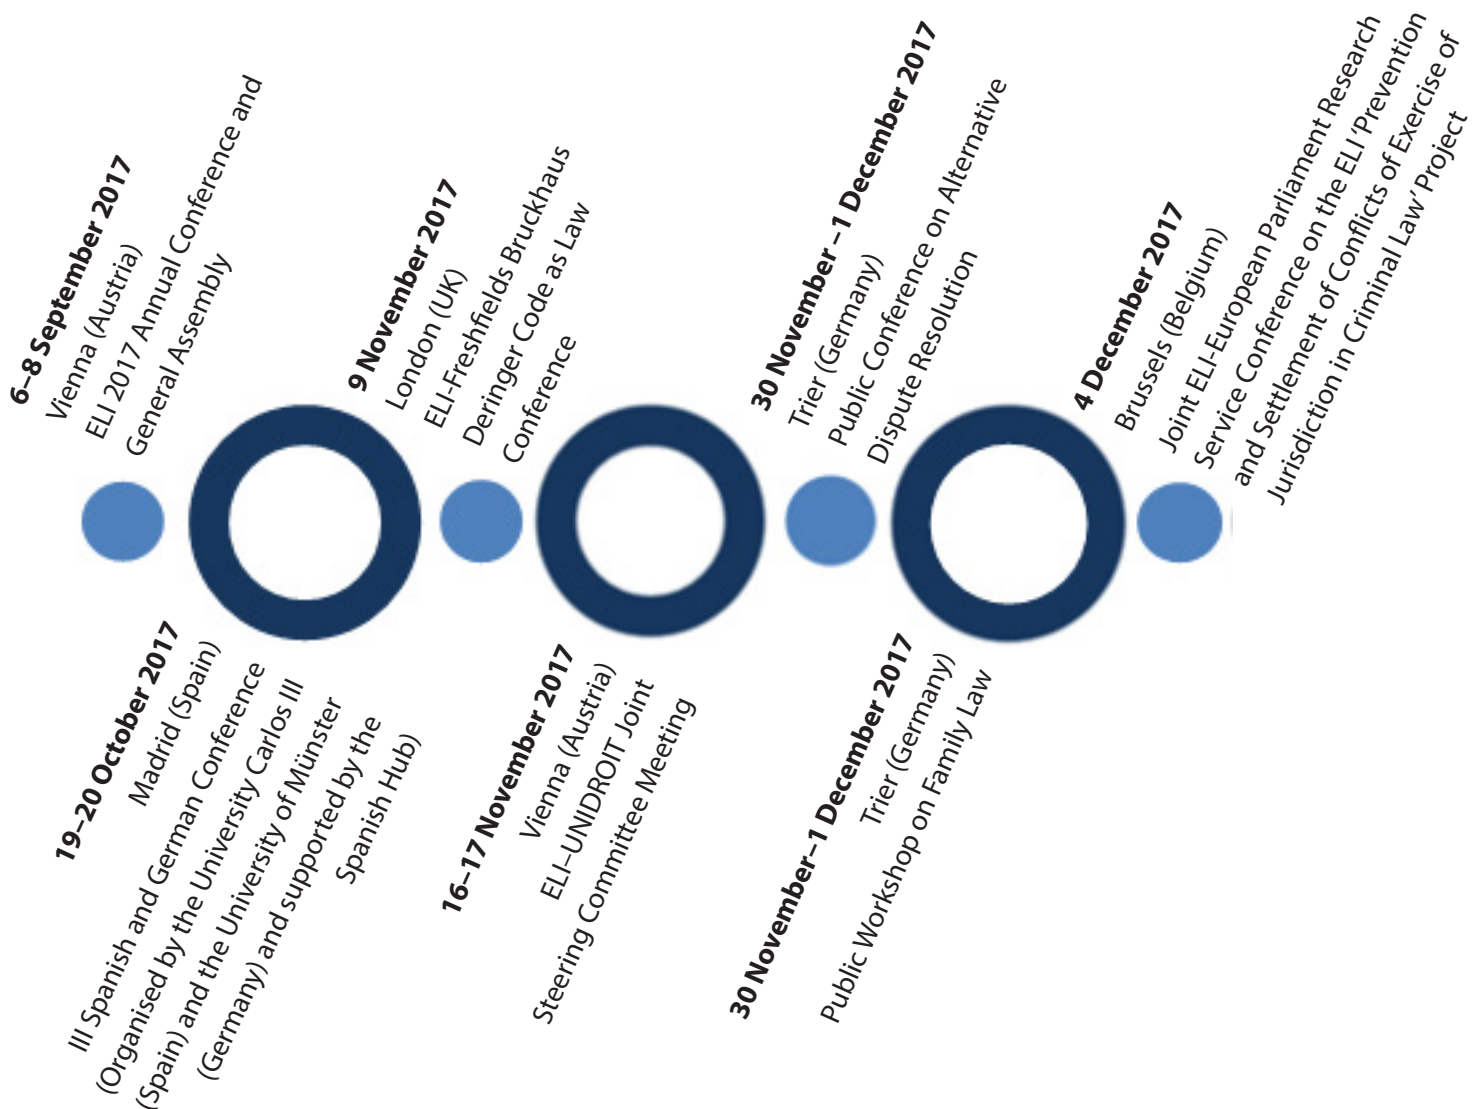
**6–8 September 2017**
Vienna (Austria)
ELI 2017 Annual Conference and General Assembly

**19–20 October 2017**
Madrid (Spain)
III Spanish and German Conference (Organised by the University Carlos III (Spain) and the University of Münster (Germany) and supported by the Spanish Hub)

**9 November 2017**
London (UK)
ELI-Freshfields Bruckhaus Deringer Code as Law Conference

**16–17 November 2017**
Vienna (Austria)
ELI–UNIDROIT Joint Steering Committee Meeting

**30 November –1 December 2017**
Trier (Germany)
Public Conference on Alternative Dispute Resolution

**30 November–1 December 2017**
Trier (Germany)
Public Workshop on Family Law

**4 December 2017**
Brussels (Belgium)
Joint ELI-European Parliament Research Service Conference on the ELI 'Prevention and Settlement of Conflicts of Exercise of Jurisdiction in Criminal Law' Project